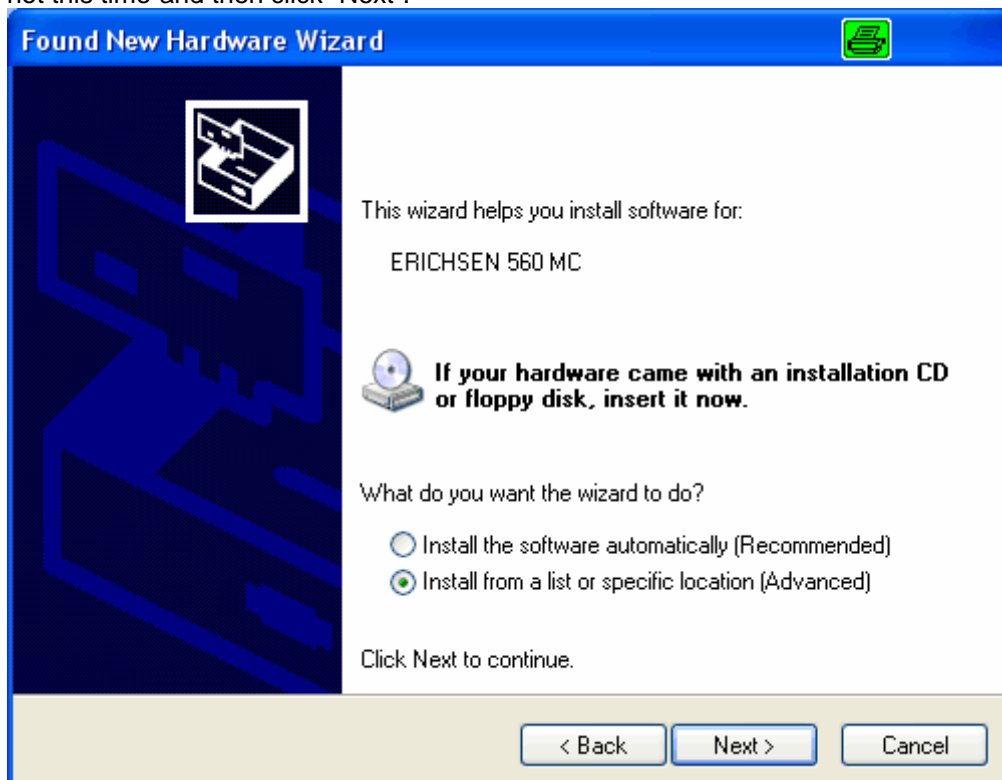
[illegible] this time and then click "Next".

Found New Hardware Wizard

This wizard helps you install software for:

ERICHSEN 560 MC

If your hardware came with an installation CD or floppy disk, insert it now.

What do you want the wizard to do?

Install the software automatically (Recommended)

Install from a list or specific location (Advanced)

Click Next to continue.

< Back

Next >

Cancel